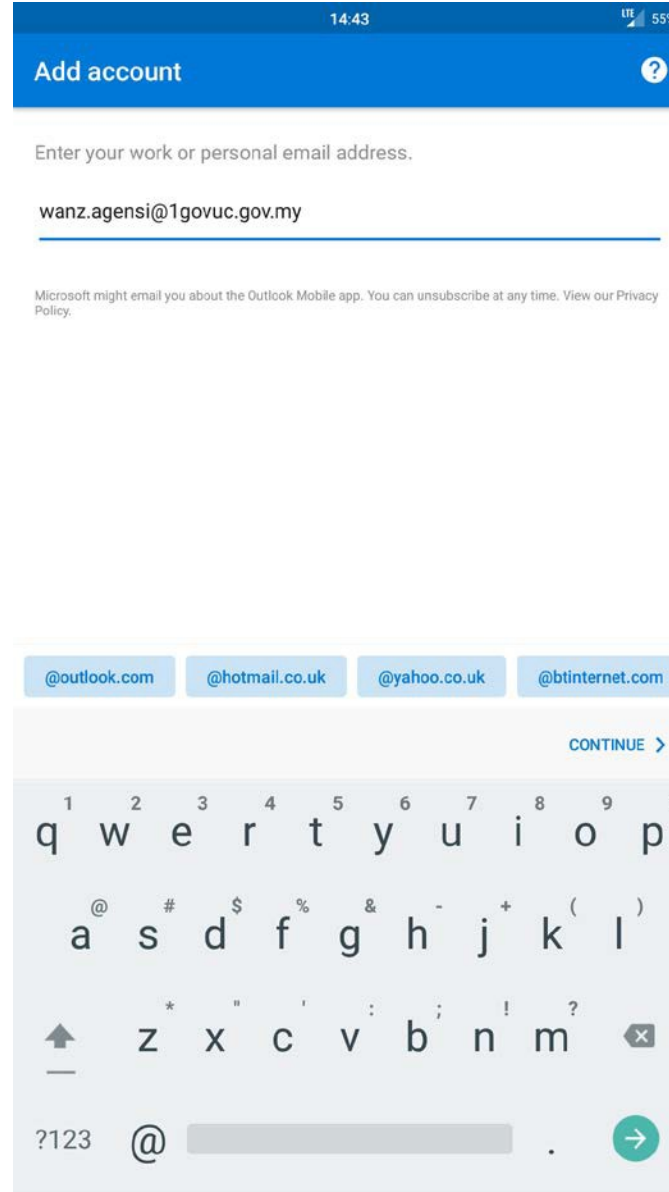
14:43 LTE 55

Add account ?

Enter your work or personal email address.

wanz.agensi@1govuc.gov.my

Microsoft might email you about the Outlook Mobile app. You can unsubscribe at any time. View our Privacy Policy.

@outlook.com @hotmail.co.uk @yahoo.co.uk @btinternet.com

CONTINUE >

1 2 3 4 5 6 7 8 9
q w e r t y u i o p
@ # $ % & - + ( )
a s d f g h j k l
* " ' : ; ! ?
z x c v b n m

?123 @ .